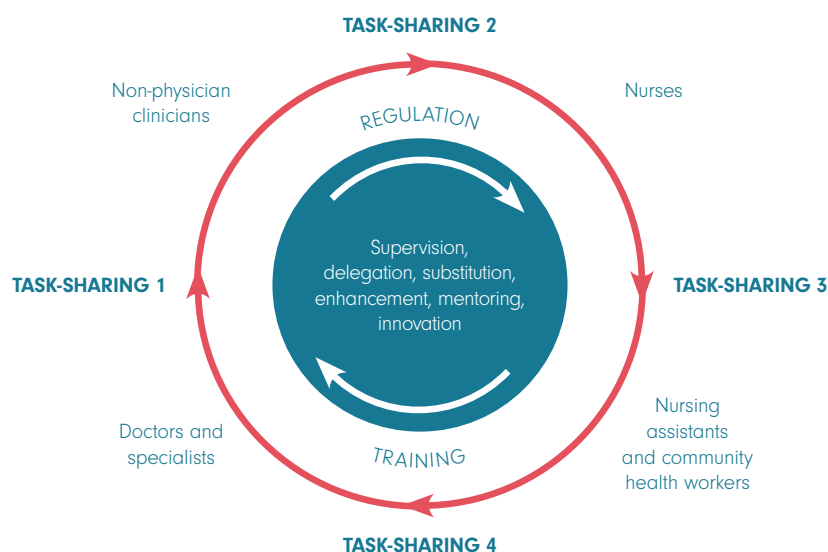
TASK-SHARING 2

Non-physician clinicians

Nurses

REGULATION

Supervision, delegation, substitution, enhancement, mentoring, innovation

TASK-SHARING 1

TASK-SHARING 3

TRAINING

Doctors and specialists

Nursing assistants and community health workers

TASK-SHARING 4